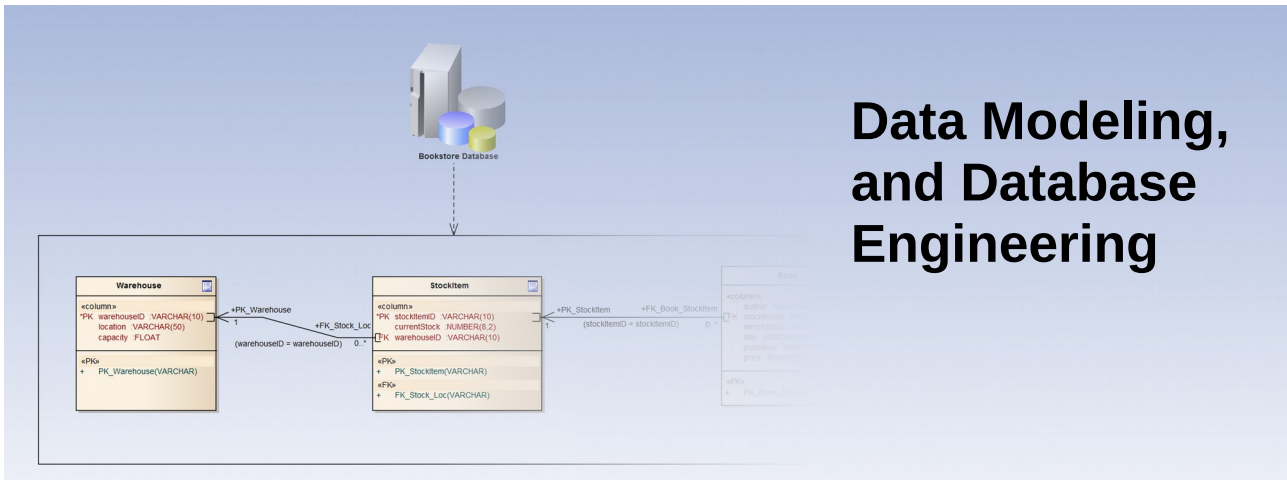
Bookstore Database

Data Modeling, and Database Engineering

Warehouse

«column»
*PK warehouseID :VARCHAR(10)
location :VARCHAR(50)
capacity :FLOAT

«PK»
+ PK_Warehouse(VARCHAR)

+PK_Warehouse
1

+FK_Stock_Loc
0..*
(warehouseID = warehouseID)

StockItem

«column»
*PK stockItemID :VARCHAR(10)
currentStock :NUMBER(8,2)
FK warehouseID :VARCHAR(10)

«PK»
+ PK_StockItem(VARCHAR)
«FK»
+ FK_Stock_Loc(VARCHAR)

+PK_StockItem
1
+FK_Book_StockItem
0..*
(stockItemID = stockItemID)

Book

«column»
author
FK stockItemID
title
publisher
price

«FK»
+ FK_Book_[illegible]